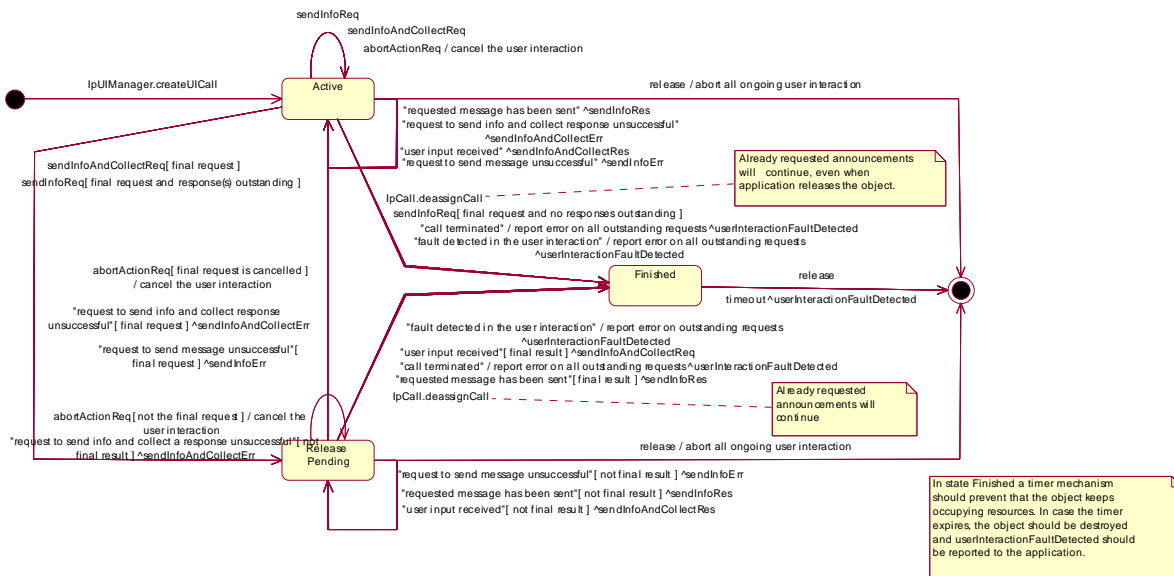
sendInfoReq

sendInfoAndCollectReq

abortActionReq / cancel the user interaction

IpUIManager.createUICall

Active

release / abort all ongoing user interaction

"requested message has been sent" ^sendInfoRes

"request to send info and collect response unsuccessful" ^sendInfoAndCollectErr

"user input received" ^sendInfoAndCollectRes

"request to send message unsuccessful" ^sendInfoErr

sendInfoAndCollectReq[ final request ]

sendInfoReq[ final request and response(s) outstanding ]

Already requested announcements will continue, even when application releases the object.

IpCall.deassignCall

sendInfoReq[ final request and no responses outstanding ]

"call terminated" / report error on all outstanding requests ^userInteractionFaultDetected

"fault detected in the user interaction" / report error on all outstanding requests ^userInteractionFaultDetected

abortActionReq[ final request is cancelled ] / cancel the user interaction

Finished

release

timeout ^userInteractionFaultDetected

"request to send info and collect response unsuccessful"[ final request ] ^sendInfoAndCollectErr

"request to send message unsuccessful"[ final request ] ^sendInfoErr

"fault detected in the user interaction" / report error on outstanding requests ^userInteractionFaultDetected

"user input received"[ final result ] ^sendInfoAndCollectReq

"call terminated" / report error on all outstanding requests ^userInteractionFaultDetected

"requested message has been sent"[ final result ] ^sendInfoRes

Already requested announcements will continue

IpCall.deassignCall

abortActionReq[ not the final request ] / cancel the user interaction

"request to send info and collect a response unsuccessful"[ not final result ] ^sendInfoAndCollectErr

Release Pending

release / abort all ongoing user interaction

"request to send message unsuccessful"[ not final result ] ^sendInfoErr

"requested message has been sent"[ not final result ] ^sendInfoRes

"user input received"[ not final result ] ^sendInfoAndCollectRes

In state Finished a timer mechanism should prevent that the object keeps occupying resources. In case the timer expires, the object should be destroyed and userInteractionFaultDetected should be reported to the application.